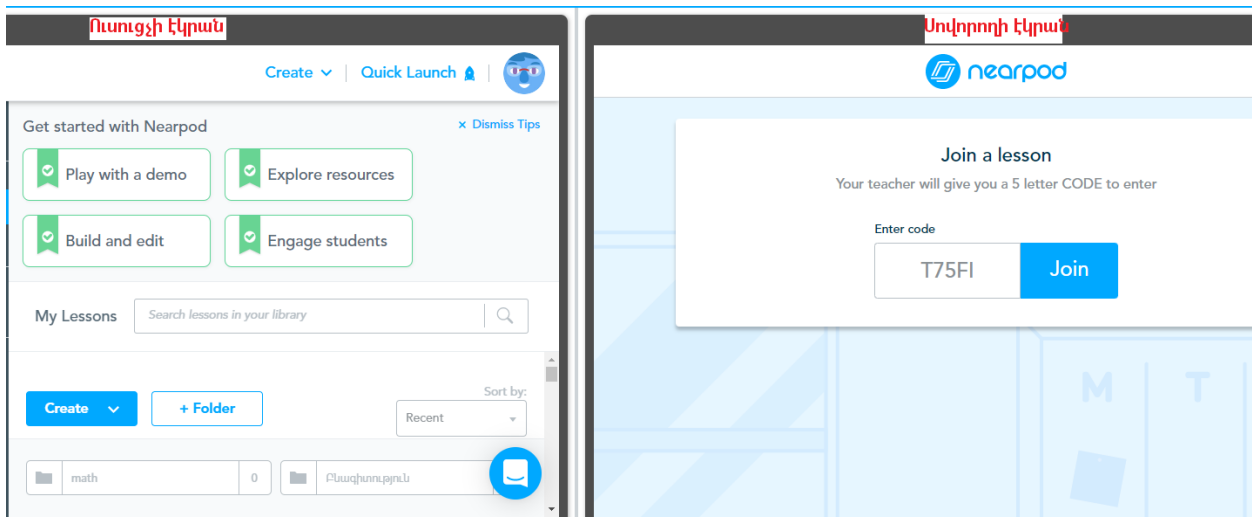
Ուսուցչի էկրան

Create Quick Launch

Get started with Nearpod

× Dismiss Tips

Play with a demo

Explore resources

Build and edit

Engage students

My Lessons

Search lessons in your library

Create

+ Folder

Sort by:

Recent

math

0

Բնագիտություն

Սովորողի էկրան

nearpod

Join a lesson

Your teacher will give you a 5 letter CODE to enter

Enter code

T75FI

Join

M T